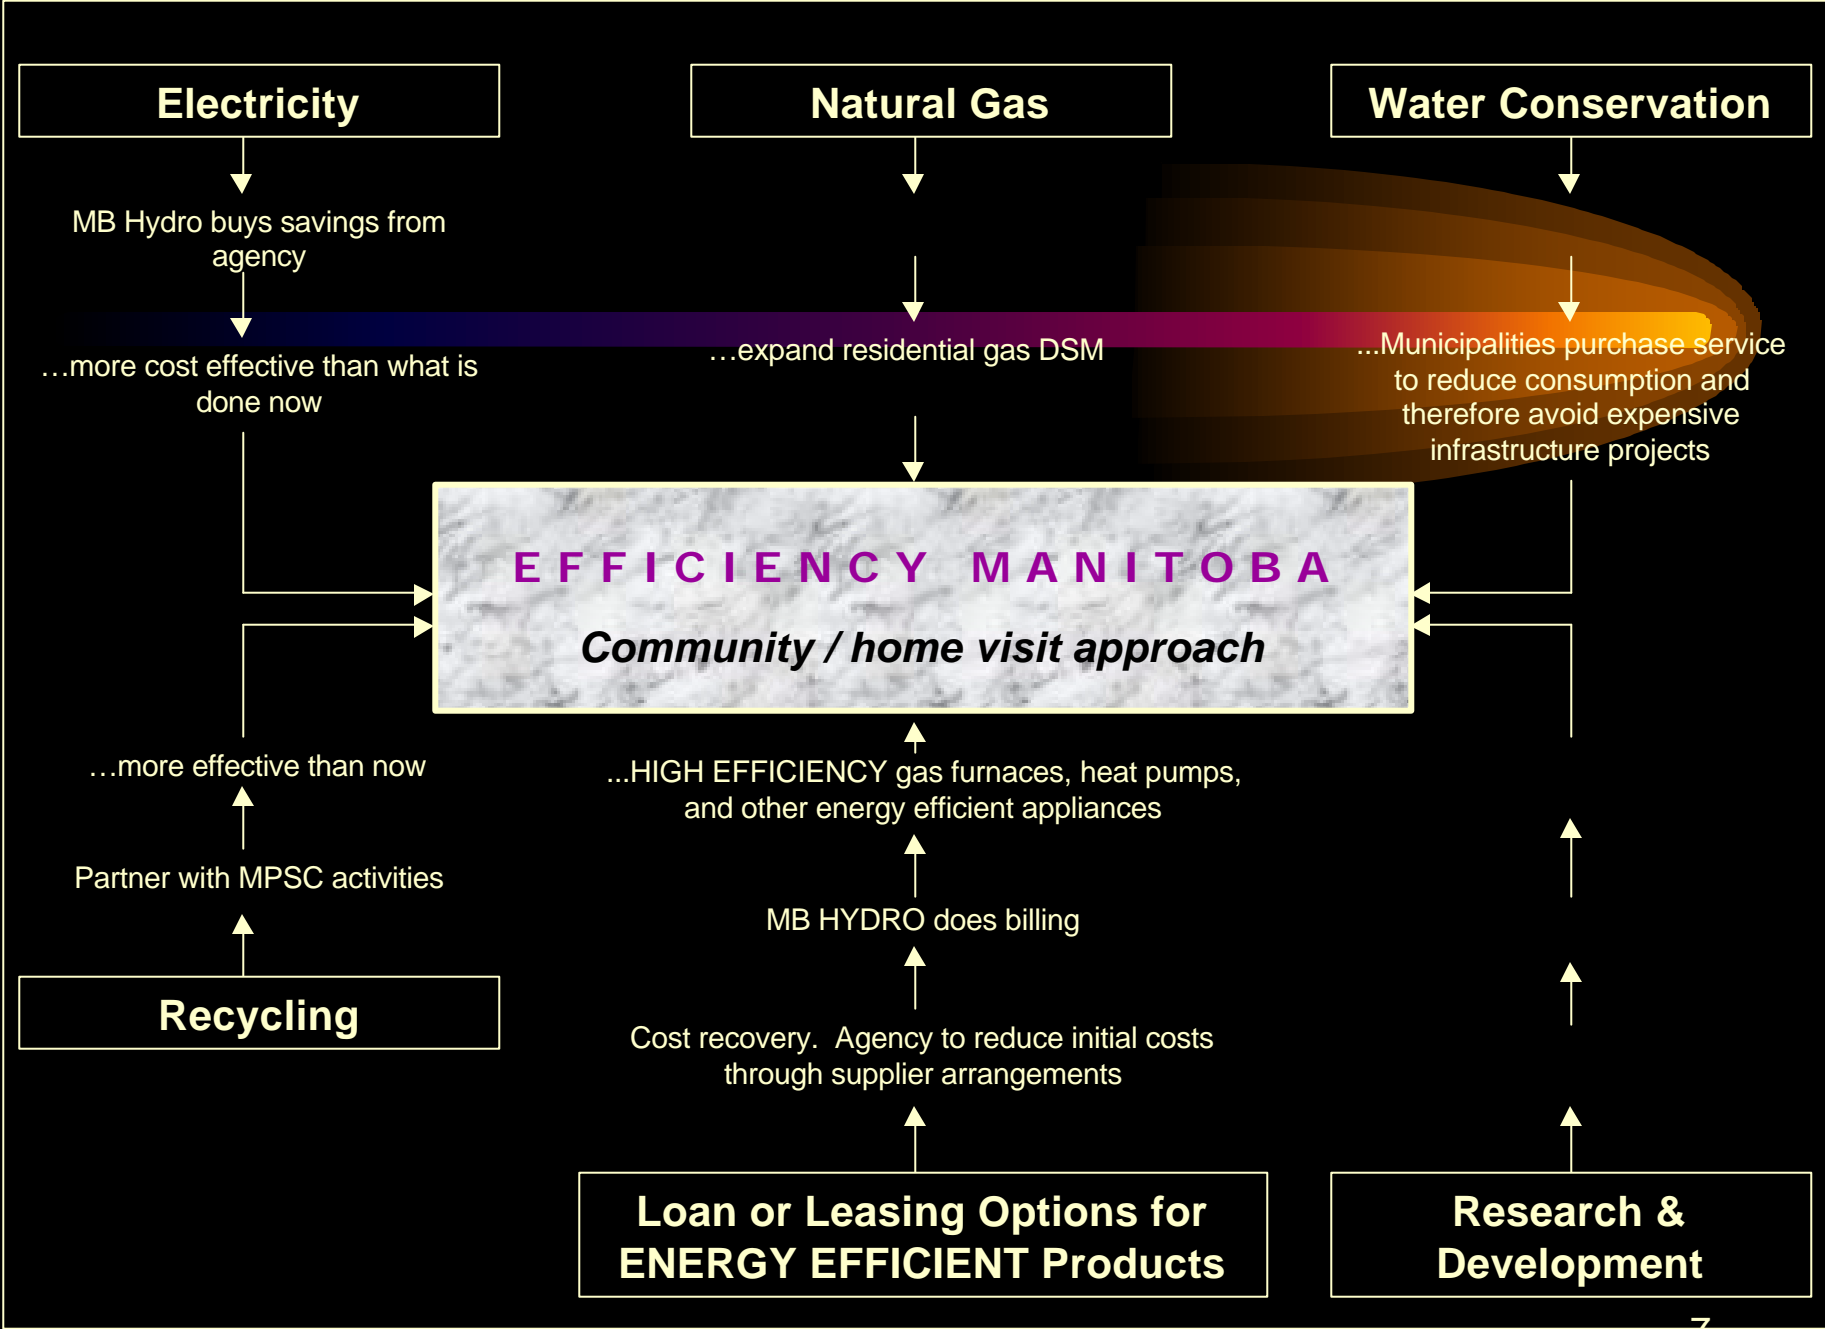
Electricity

Natural Gas

Water Conservation

MB Hydro buys savings from agency

…more cost effective than what is done now

…expand residential gas DSM

...Municipalities purchase service to reduce consumption and therefore avoid expensive infrastructure projects

EFFICIENCY MANITOBA

Community / home visit approach

…more effective than now

Partner with MPSC activities

Recycling

...HIGH EFFICIENCY gas furnaces, heat pumps, and other energy efficient appliances

MB HYDRO does billing

Cost recovery. Agency to reduce initial costs through supplier arrangements

Loan or Leasing Options for ENERGY EFFICIENT Products

Research & Development

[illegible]